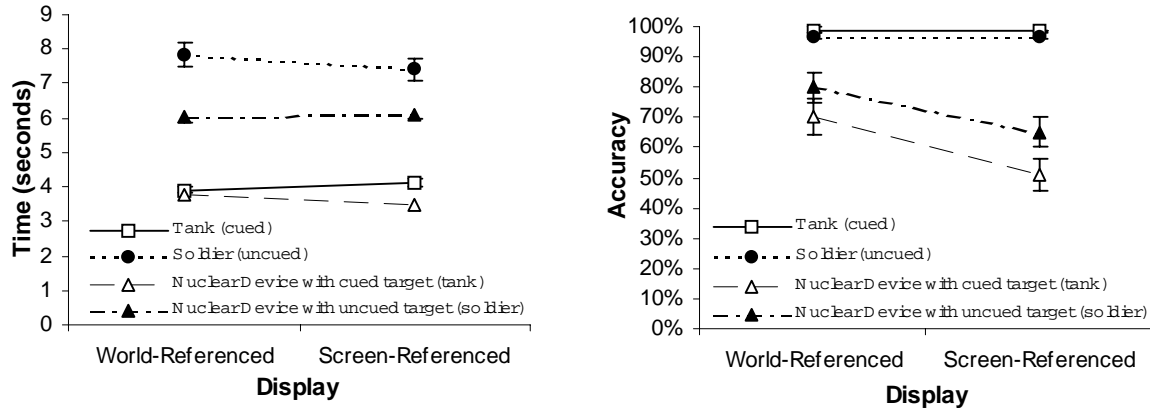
9
8
7
6
5
4
3
2
1
0
Time (seconds)
Tank (cued)
Soldier (uncued)
NuclearDevice with cued target (tank)
NuclearDevice with uncued target (soldier)
World-Referenced
Screen-Referenced
Display

100%
90%
80%
70%
60%
50%
40%
30%
20%
10%
0%
Accuracy
Tank (cued)
Soldier (uncued)
NuclearDevice with cued target (tank)
NuclearDevice with uncued target (soldier)
World-Referenced
Screen-Referenced
Display